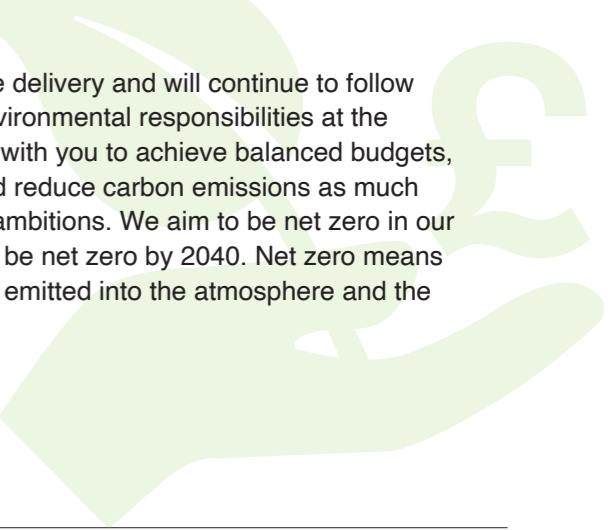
e delivery and will continue to follow vironmental responsibilities at the with you to achieve balanced budgets, d reduce carbon emissions as much ambitions. We aim to be net zero in our be net zero by 2040. Net zero means emitted into the atmosphere and the